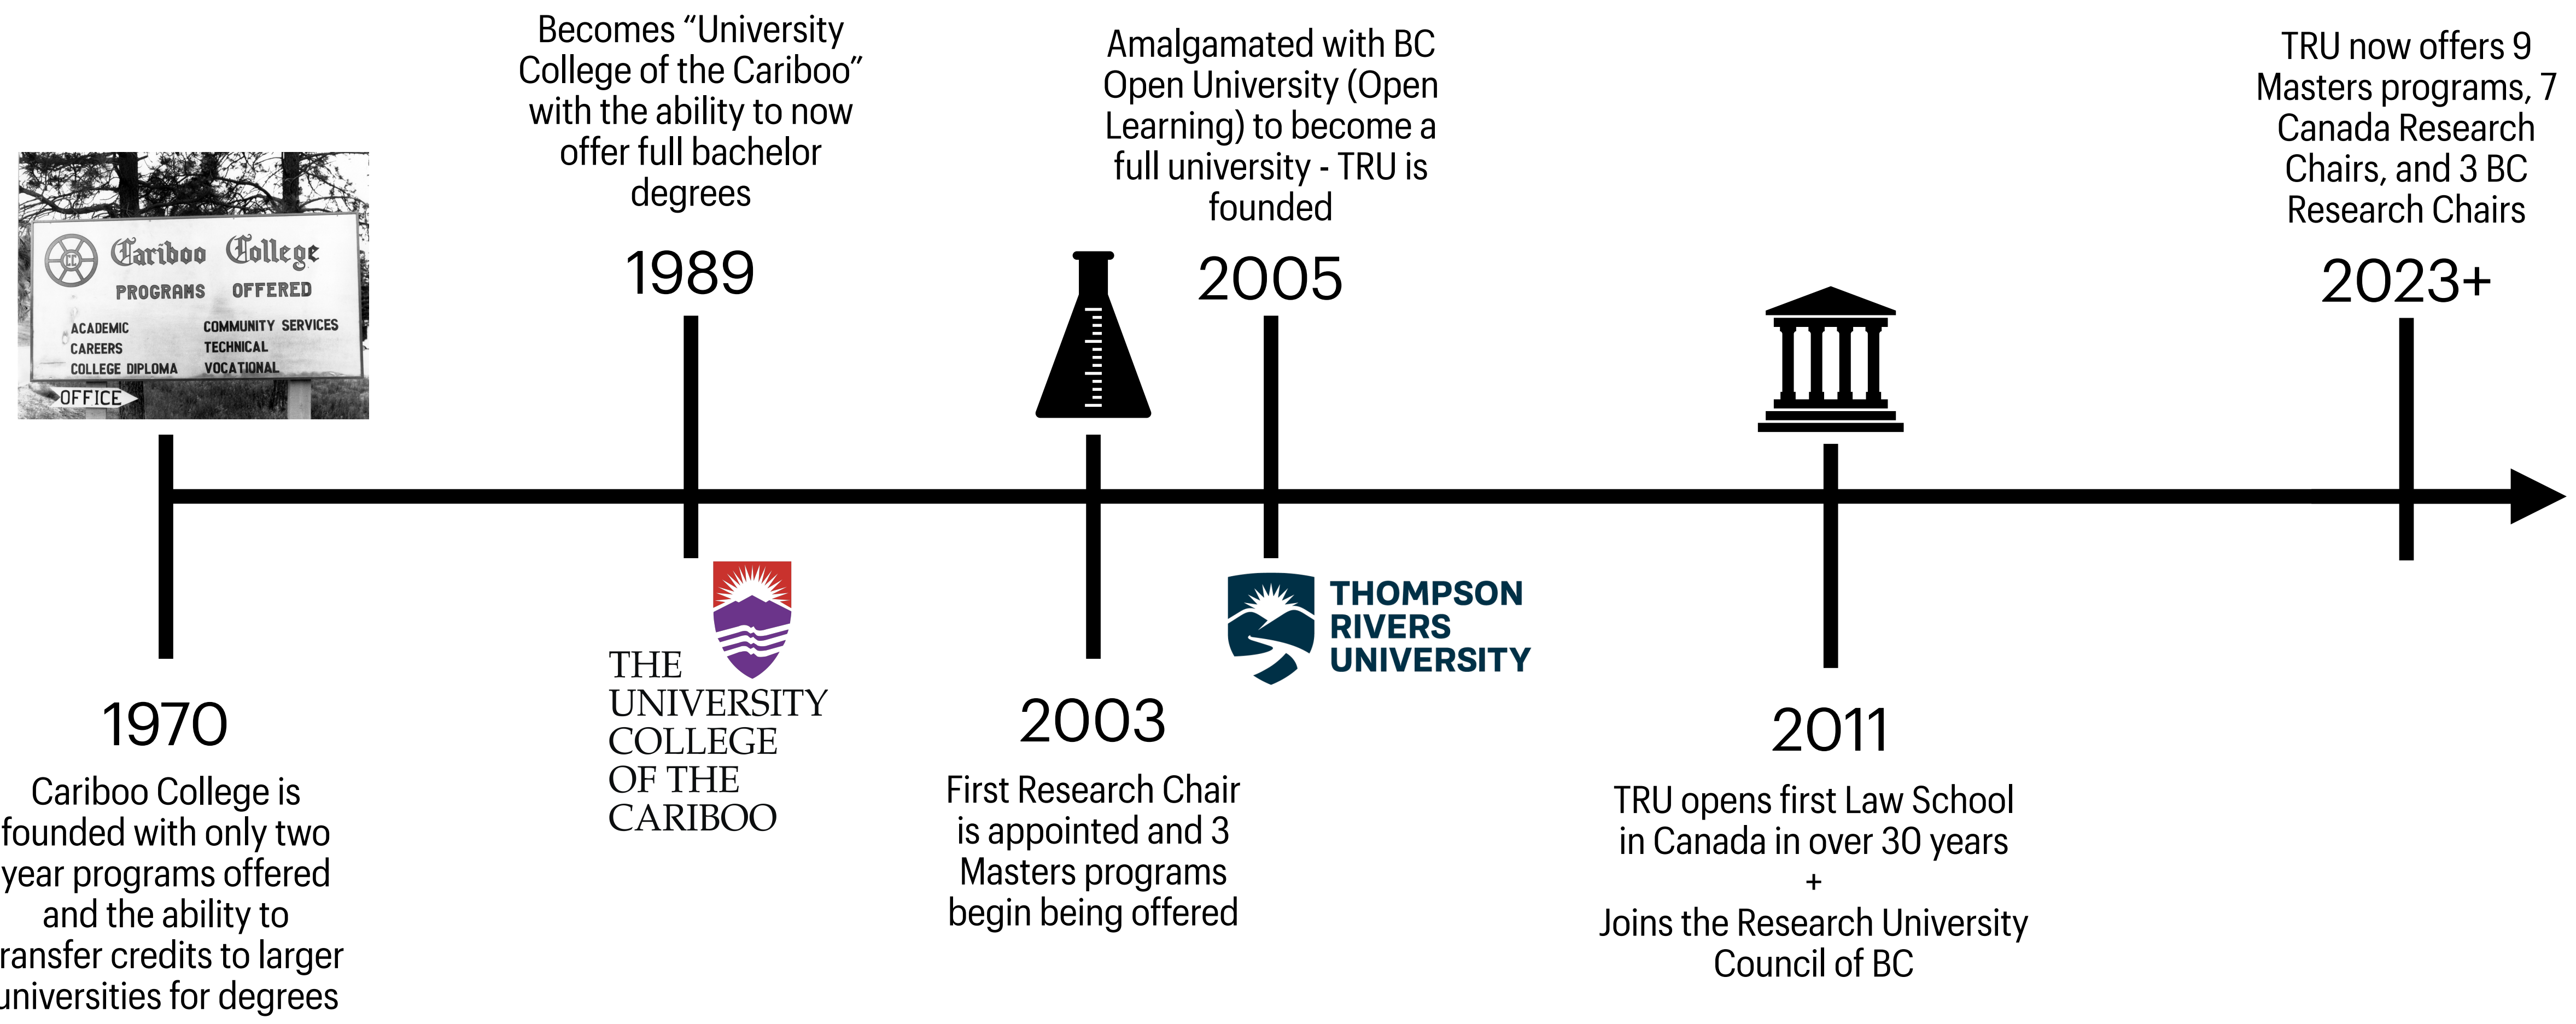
Cariboo College
PROGRAMS OFFERED
ACADEMIC
CAREERS
COLLEGE DIPLOMA
COMMUNITY SERVICES
TECHNICAL
VOCATIONAL
OFFICE

1970

Cariboo College is founded with only two year programs offered and the ability to ransfer credits to larger universities for degrees

Becomes "University College of the Cariboo" with the ability to now offer full bachelor degrees

1989

THE UNIVERSITY COLLEGE OF THE CARIBOO

2003

First Research Chair is appointed and 3 Masters programs begin being offered

Amalgamated with BC Open University (Open Learning) to become a full university - TRU is founded

2005

THOMPSON RIVERS UNIVERSITY

2011

TRU opens first Law School in Canada in over 30 years
+
Joins the Research University Council of BC

TRU now offers 9 Masters programs, 7 Canada Research Chairs, and 3 BC Research Chairs

2023+